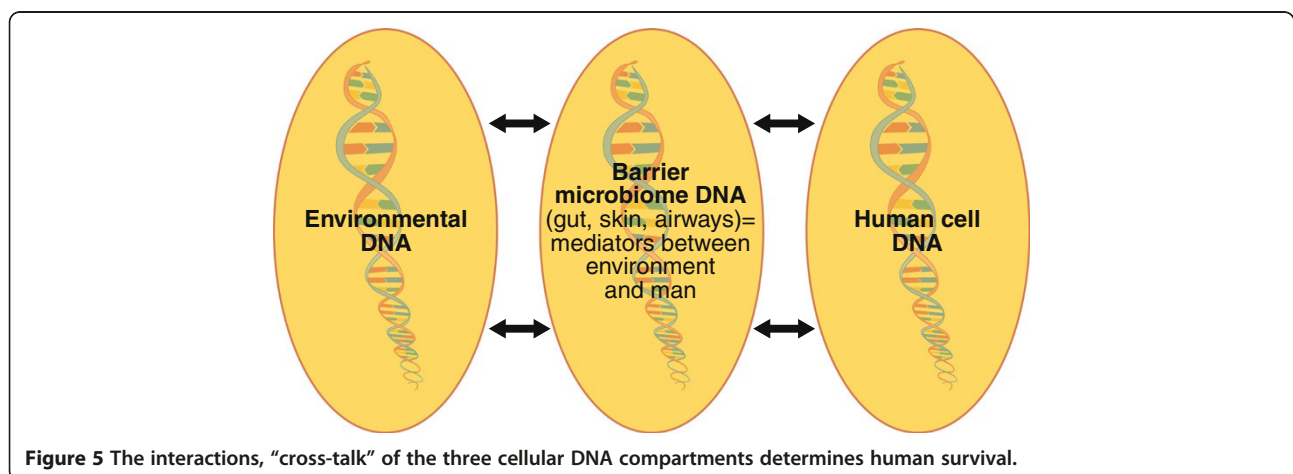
Environmental DNA

Barrier microbiome DNA (gut, skin, airways)= mediators between environment and man

Human cell DNA

Figure 5 The interactions, "cross-talk" of the three cellular DNA compartments determines human survival.